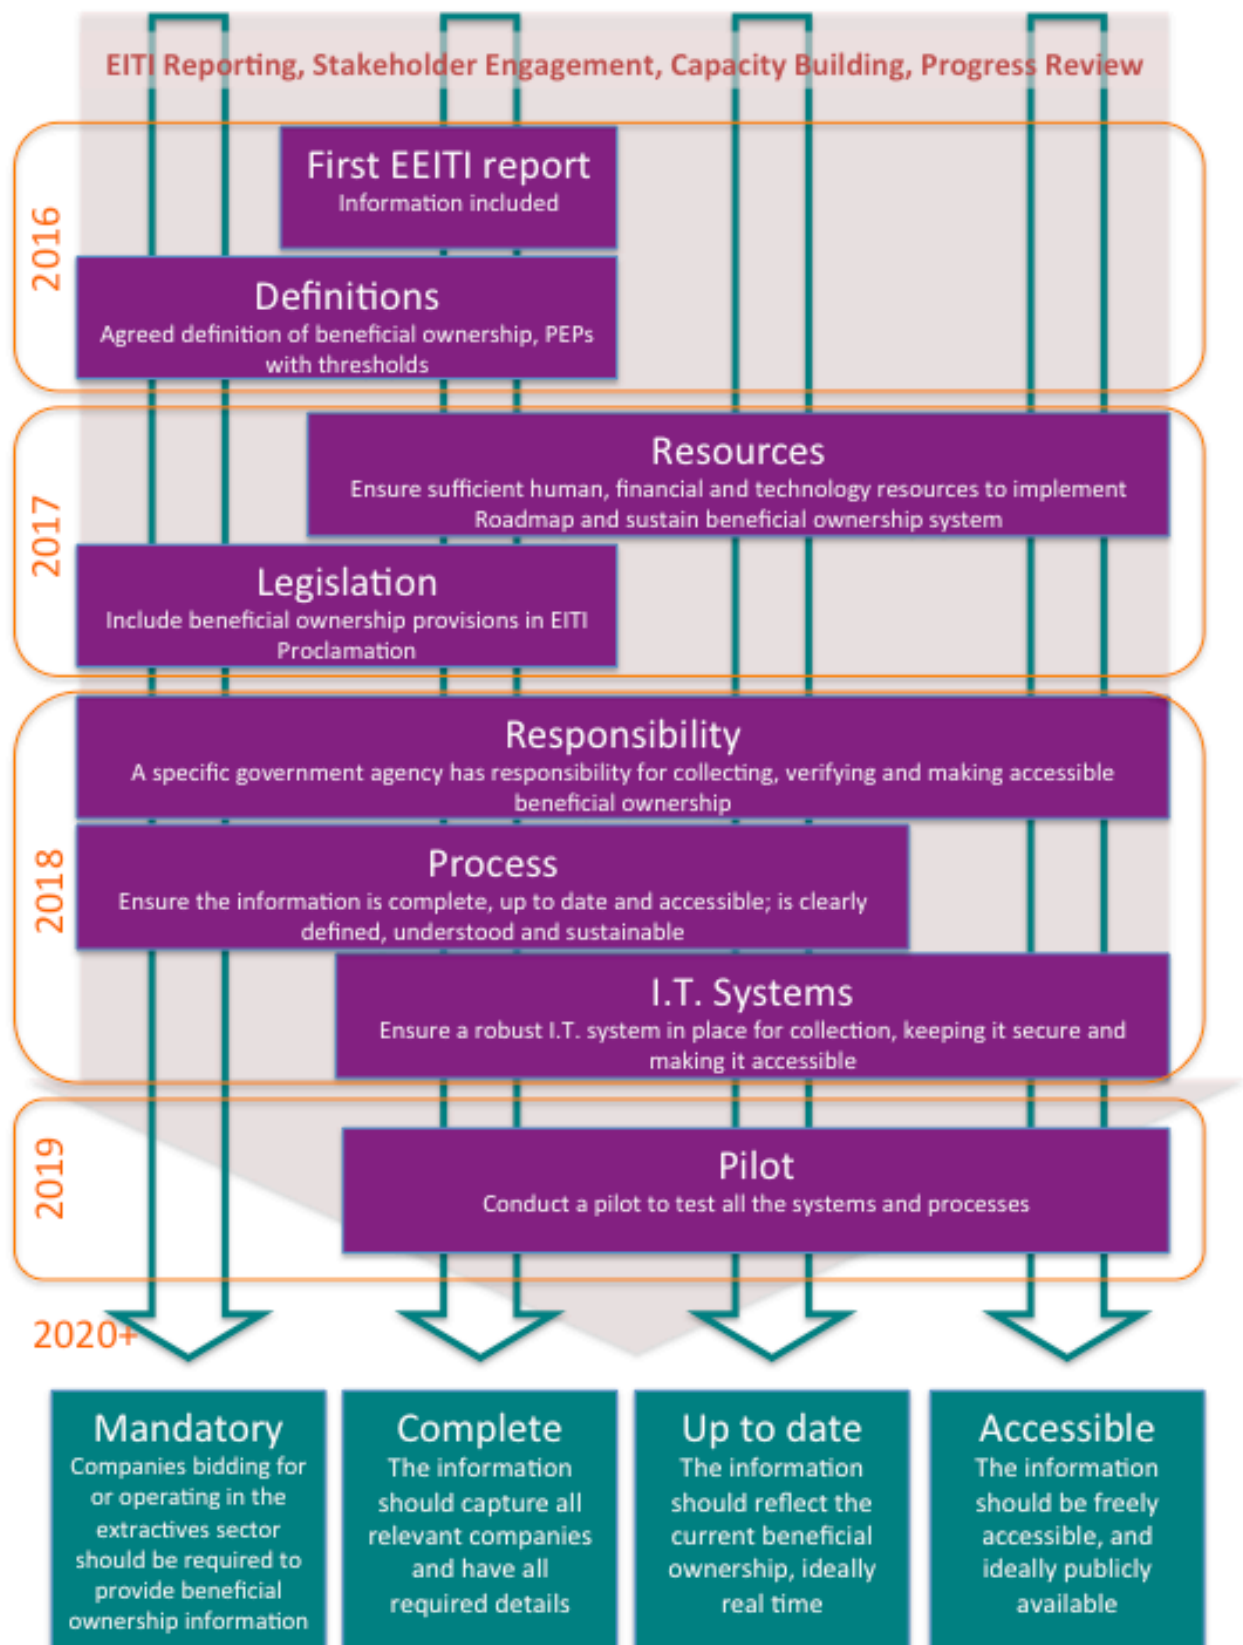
EITI Reporting, Stakeholder Engagement, Capacity Building, Progress Review

2016

First EEITI report
Information included

Definitions
Agreed definition of beneficial ownership, PEPs with thresholds

2017

Resources
Ensure sufficient human, financial and technology resources to implement Roadmap and sustain beneficial ownership system

Legislation
Include beneficial ownership provisions in EITI Proclamation

2018

Responsibility
A specific government agency has responsibility for collecting, verifying and making accessible beneficial ownership

Process
Ensure the information is complete, up to date and accessible; is clearly defined, understood and sustainable

I.T. Systems
Ensure a robust I.T. system in place for collection, keeping it secure and making it accessible

2019

Pilot
Conduct a pilot to test all the systems and processes

2020+

Mandatory
Companies bidding for or operating in the extractives sector should be required to provide beneficial ownership information

Complete
The information should capture all relevant companies and have all required details

Up to date
The information should reflect the current beneficial ownership, ideally real time

Accessible
The information should be freely accessible, and ideally publicly available